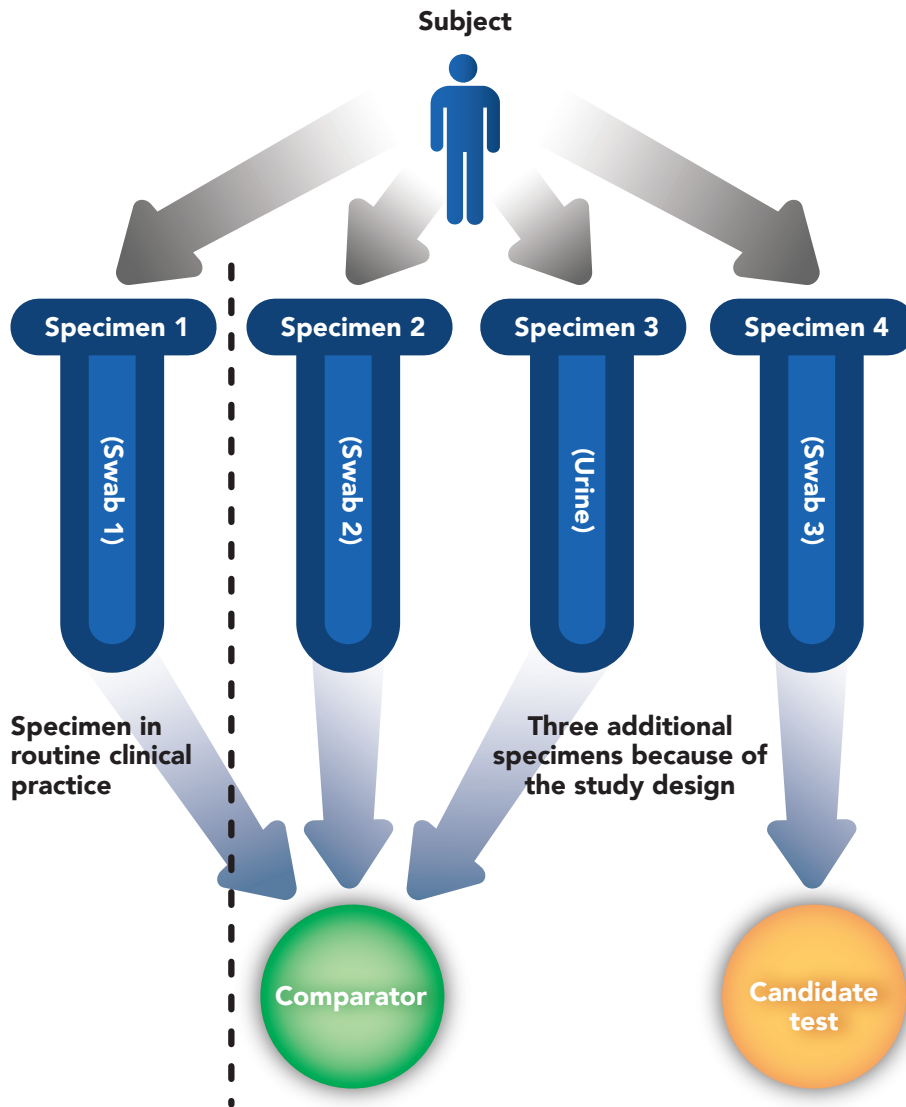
Subject

Specimen 1

(Swab 1)

Specimen 2

(Swab 2)

Specimen 3

(Urine)

Specimen 4

(Swab 3)

Specimen in routine clinical practice

Three additional specimens because of the study design

Comparator

Candidate test